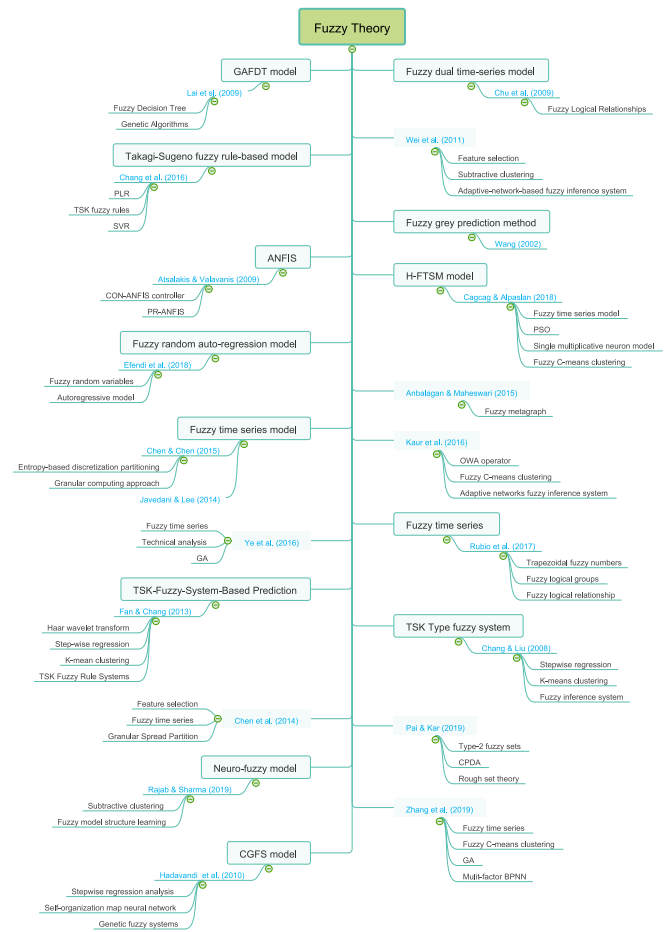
Fuzzy Theory

GAFDT model
Lai et al. (2009)
Fuzzy Decision Tree
Genetic Algorithms

Takagi-Sugeno fuzzy rule-based model
Chang et al. (2016)
PLR
TSK fuzzy rules
SVR

ANFIS
Atsalakis & Valavanis (2009)
CON-ANFIS controller
PR-ANFIS

Fuzzy random auto-regression model
Efendi et al. (2018)
Fuzzy random variables
Autoregressive model

Fuzzy time series model
Chen & Chen (2015)
Entropy-based discretization partitioning
Granular computing approach
Javedani & Lee (2014)

Fuzzy time series
Technical analysis
GA
Ye et al. (2016)

TSK-Fuzzy-System-Based Prediction
Fan & Chang (2013)
Haar wavelet transform
Step-wise regression
K-mean clustering
TSK Fuzzy Rule Systems

Feature selection
Fuzzy time series
Granular Spread Partition
Chen et al. (2014)

Neuro-fuzzy model
Rajab & Sharma (2019)
Subtractive clustering
Fuzzy model structure learning

CGFS model
Hadavandi et al. (2010)
Stepwise regression analysis
Self-organization map neural network
Genetic fuzzy systems

Fuzzy dual time-series model
Chu et al. (2009)
Fuzzy Logical Relationships

Wei et al. (2011)
Feature selection
Subtractive clustering
Adaptive-network-based fuzzy inference system

Fuzzy grey prediction method
Wang (2002)

H-FTSM model
Cagcag & Alpaslan (2018)
Fuzzy time series model
PSO
Single multiplicative neuron model
Fuzzy C-means clustering

Anbalagan & Maheswari (2015)
Fuzzy metagraph

Kaur et al. (2016)
OWA operator
Fuzzy C-means clustering
Adaptive networks fuzzy inference system

Fuzzy time series
Rubio et al. (2017)
Trapezoidal fuzzy numbers
Fuzzy logical groups
Fuzzy logical relationship

TSK Type fuzzy system
Chang & Liu (2008)
Stepwise regression
K-means clustering
Fuzzy inference system

Pai & Kar (2019)
Type-2 fuzzy sets
CPDA
Rough set theory

Zhang et al. (2019)
Fuzzy time series
Fuzzy C-means clustering
GA
Multi-factor BPNN